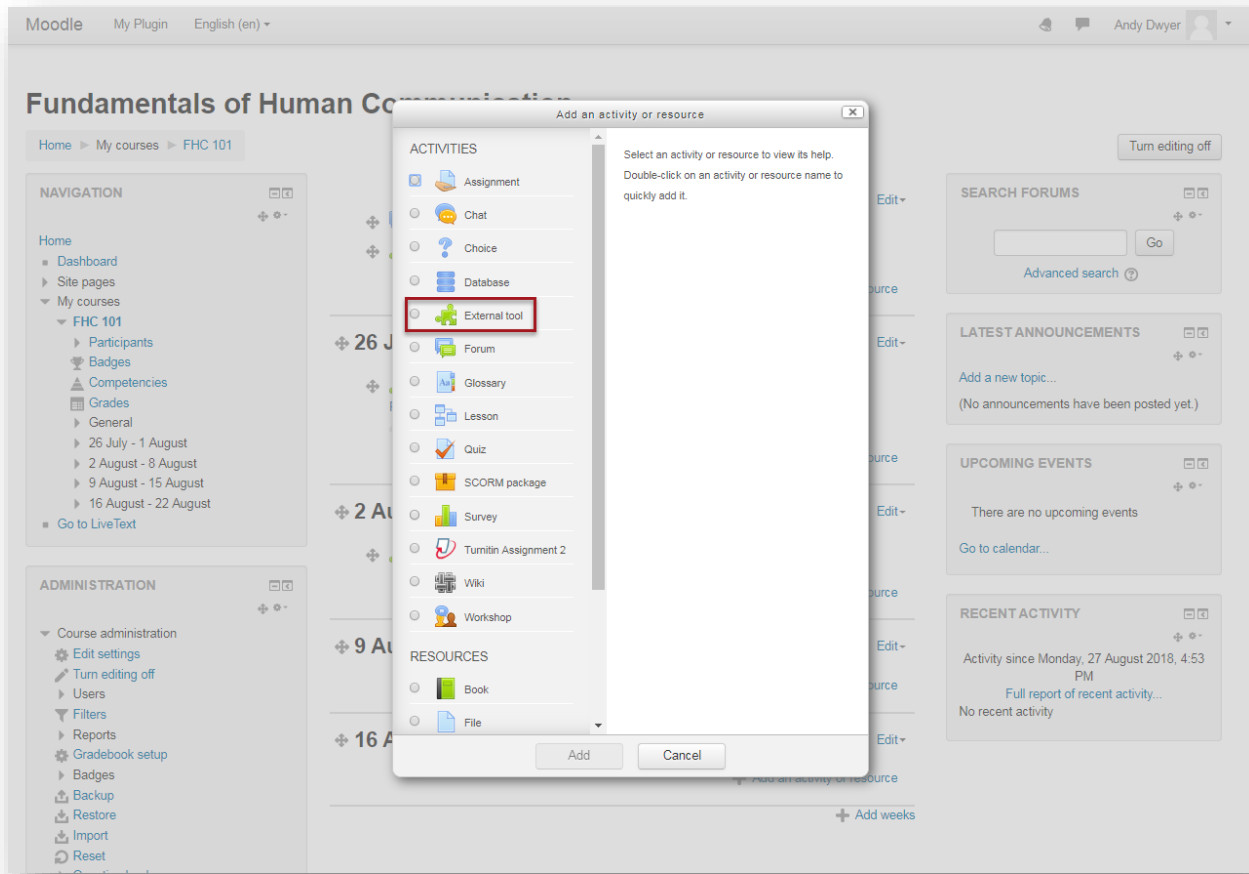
Moodle My Plugin English (en) ▾

Andy Dwyer

Fundamentals of Human Co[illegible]

Home ▶ My courses ▶ FHC 101

Turn editing off

NAVIGATION

Home
Dashboard
Site pages
My courses
FHC 101
Participants
Badges
Competencies
Grades
General
26 July - 1 August
2 August - 8 August
9 August - 15 August
16 August - 22 August
Go to LiveText

ADMINISTRATION

Course administration
Edit settings
Turn editing off
Users
Filters
Reports
Gradebook setup
Badges
Backup
Restore
Import
Reset

Add an activity or resource

ACTIVITIES
Assignment
Chat
Choice
Database
External tool
Forum
Glossary
Lesson
Quiz
SCORM package
Survey
Turnitin Assignment 2
Wiki
Workshop
RESOURCES
Book
File

Select an activity or resource to view its help. Double-click on an activity or resource name to quickly add it.

Add Cancel

Edit
ource
26 J
Edit
ource
2 Au
Edit
ource
9 Au
Edit
ource
16 A
Edit
Add an activity or resource
Add weeks

SEARCH FORUMS
Go
Advanced search

LATEST ANNOUNCEMENTS
Add a new topic...
(No announcements have been posted yet.)

UPCOMING EVENTS
There are no upcoming events
Go to calendar...

RECENT ACTIVITY
Activity since Monday, 27 August 2018, 4:53 PM
Full report of recent activity...
No recent activity